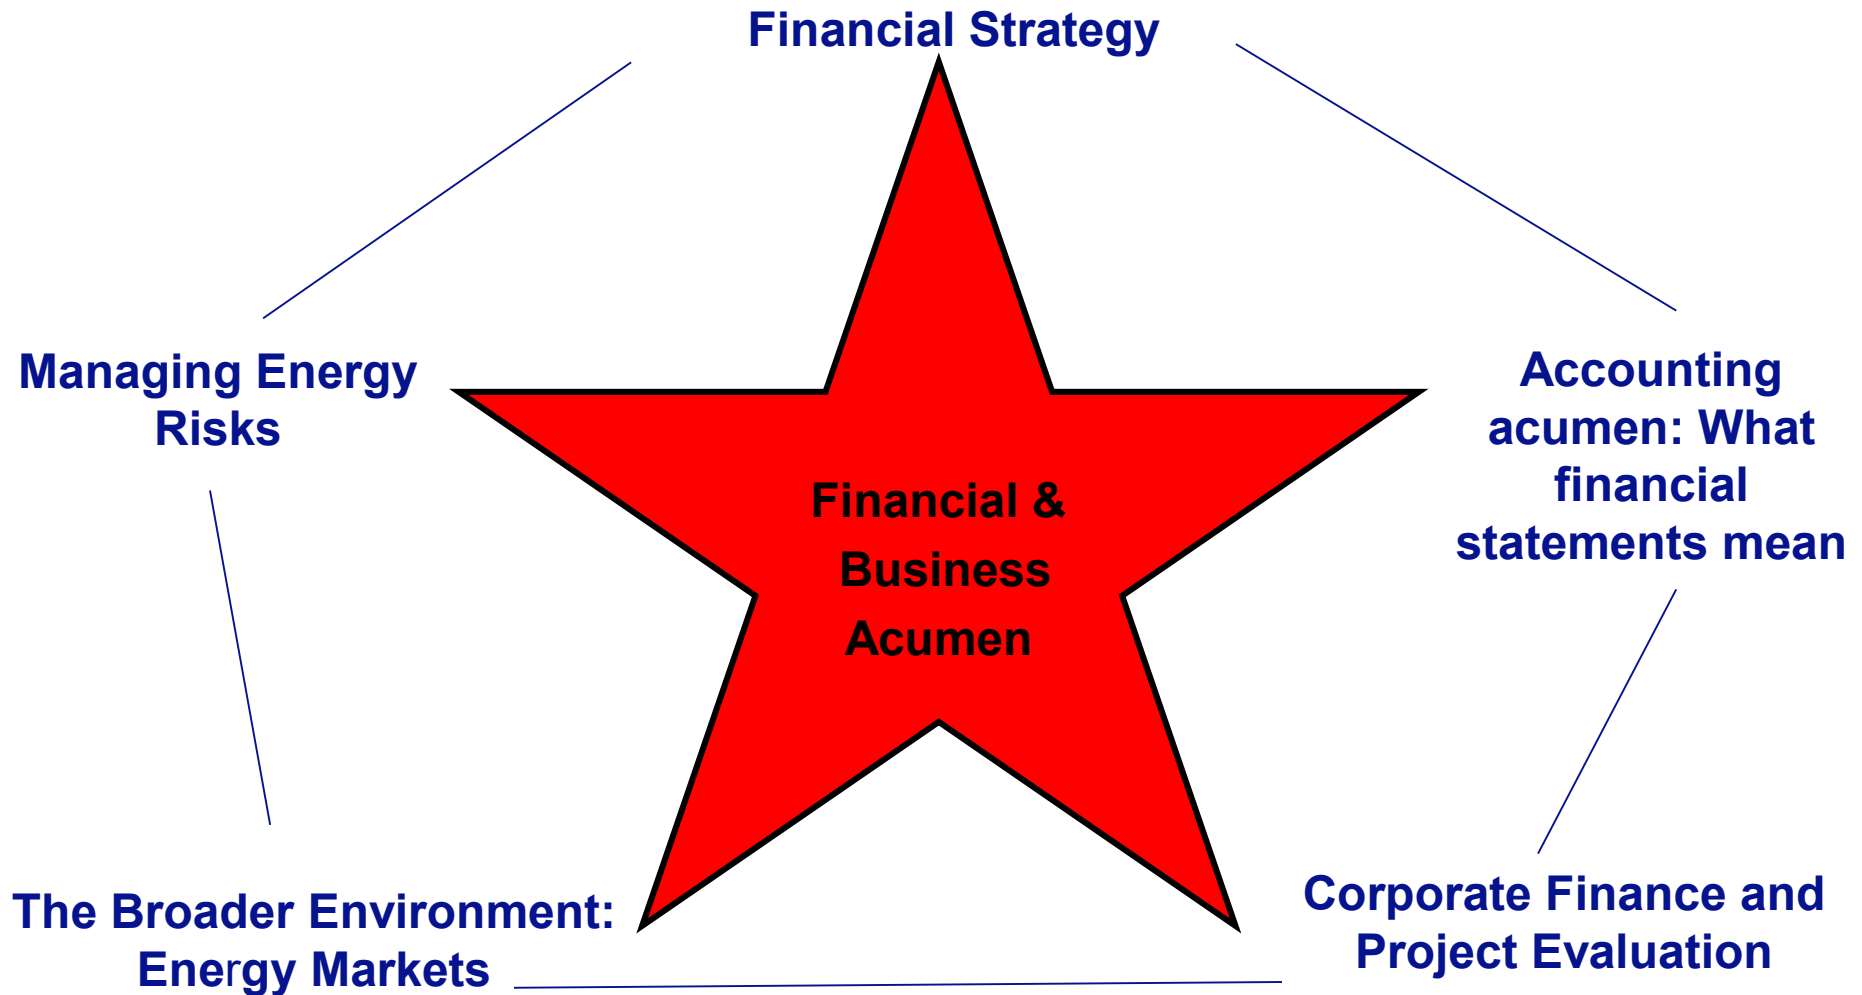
Financial Strategy

Managing Energy Risks

Financial & Business Acumen

Accounting acumen: What financial statements mean

The Broader Environment: Energy Markets

Corporate Finance and Project Evaluation